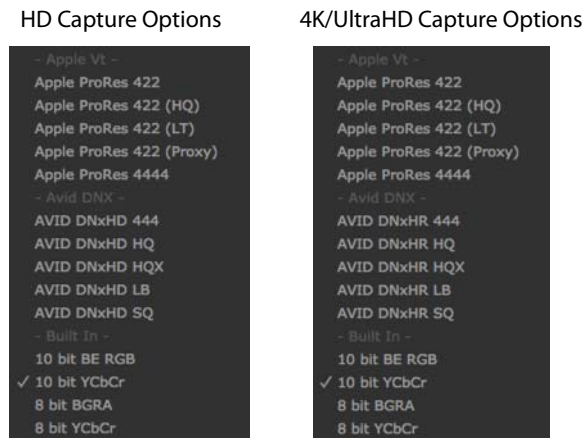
HD Capture Options

- Apple Vt -
Apple ProRes 422
Apple ProRes 422 (HQ)
Apple ProRes 422 (LT)
Apple ProRes 422 (Proxy)
Apple ProRes 4444
- Avid DNX -
AVID DNxHD 444
AVID DNxHD HQ
AVID DNxHD HQX
AVID DNxHD LB
AVID DNxHD SQ
- Built In -
10 bit BE RGB
✓ 10 bit YCbCr
8 bit BGRA
8 bit YCbCr

4K/UltraHD Capture Options

- Apple Vt -
Apple ProRes 422
Apple ProRes 422 (HQ)
Apple ProRes 422 (LT)
Apple ProRes 422 (Proxy)
Apple ProRes 4444
- Avid DNX -
AVID DNxHR 444
AVID DNxHR HQ
AVID DNxHR HQX
AVID DNxHR LB
AVID DNxHR SQ
- Built In -
10 bit BE RGB
✓ 10 bit YCbCr
8 bit BGRA
8 bit YCbCr